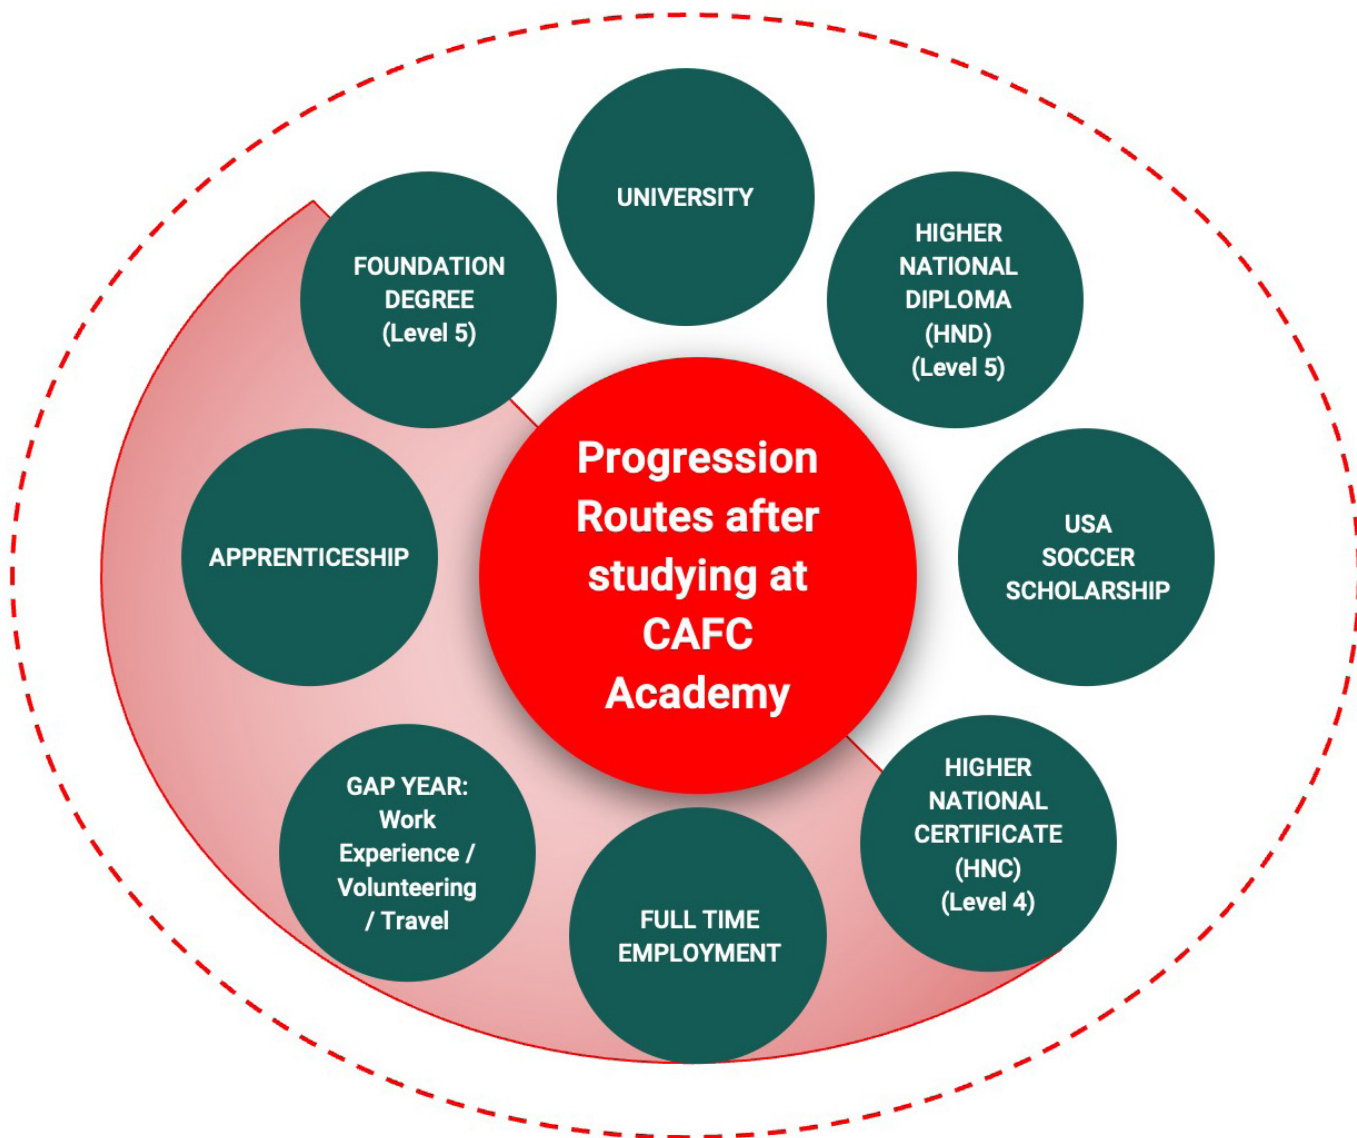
Progression Routes after studying at CAFC Academy

UNIVERSITY

HIGHER NATIONAL DIPLOMA (HND) (Level 5)

USA SOCCER SCHOLARSHIP

HIGHER NATIONAL CERTIFICATE (HNC) (Level 4)

FULL TIME EMPLOYMENT

GAP YEAR: Work Experience / Volunteering / Travel

APPRENTICESHIP

FOUNDATION DEGREE (Level 5)